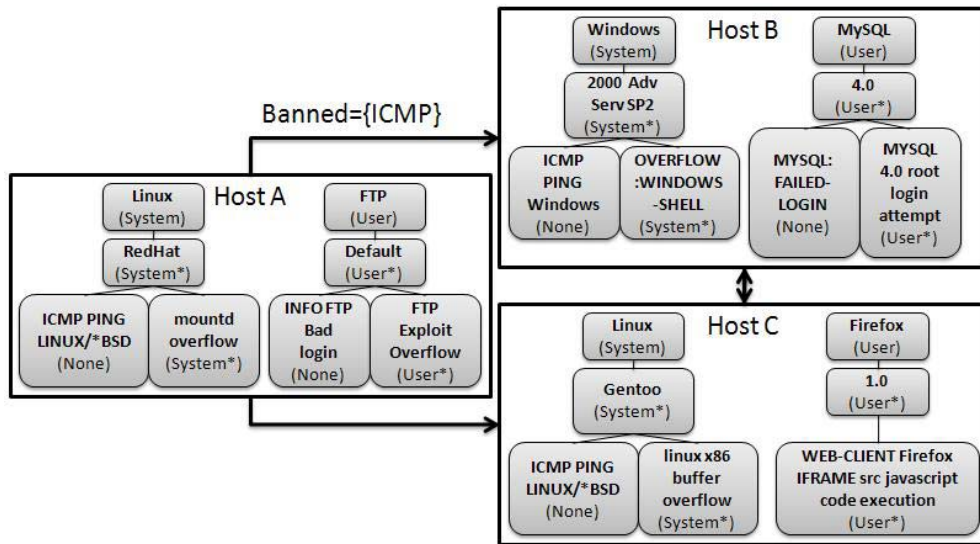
Host B

Windows (System)

2000 Adv Serv SP2 (System*)

ICMP PING Windows (None)

OVERFLOW :WINDOWS -SHELL (System*)

MySQL (User)

4.0 (User*)

MYSQL: FAILED-LOGIN (None)

MYSQL 4.0 root login attempt (User*)

Banned={ICMP}

Host A

Linux (System)

RedHat (System*)

ICMP PING LINUX/*BSD (None)

mountd overflow (System*)

FTP (User)

Default (User*)

INFO FTP Bad login (None)

FTP Exploit Overflow (User*)

Host C

Linux (System)

Gentoo (System*)

ICMP PING LINUX/*BSD (None)

linux x86 buffer overflow (System*)

Firefox (User)

1.0 (User*)

WEB-CLIENT Firefox IFRAME src javascript code execution (User*)